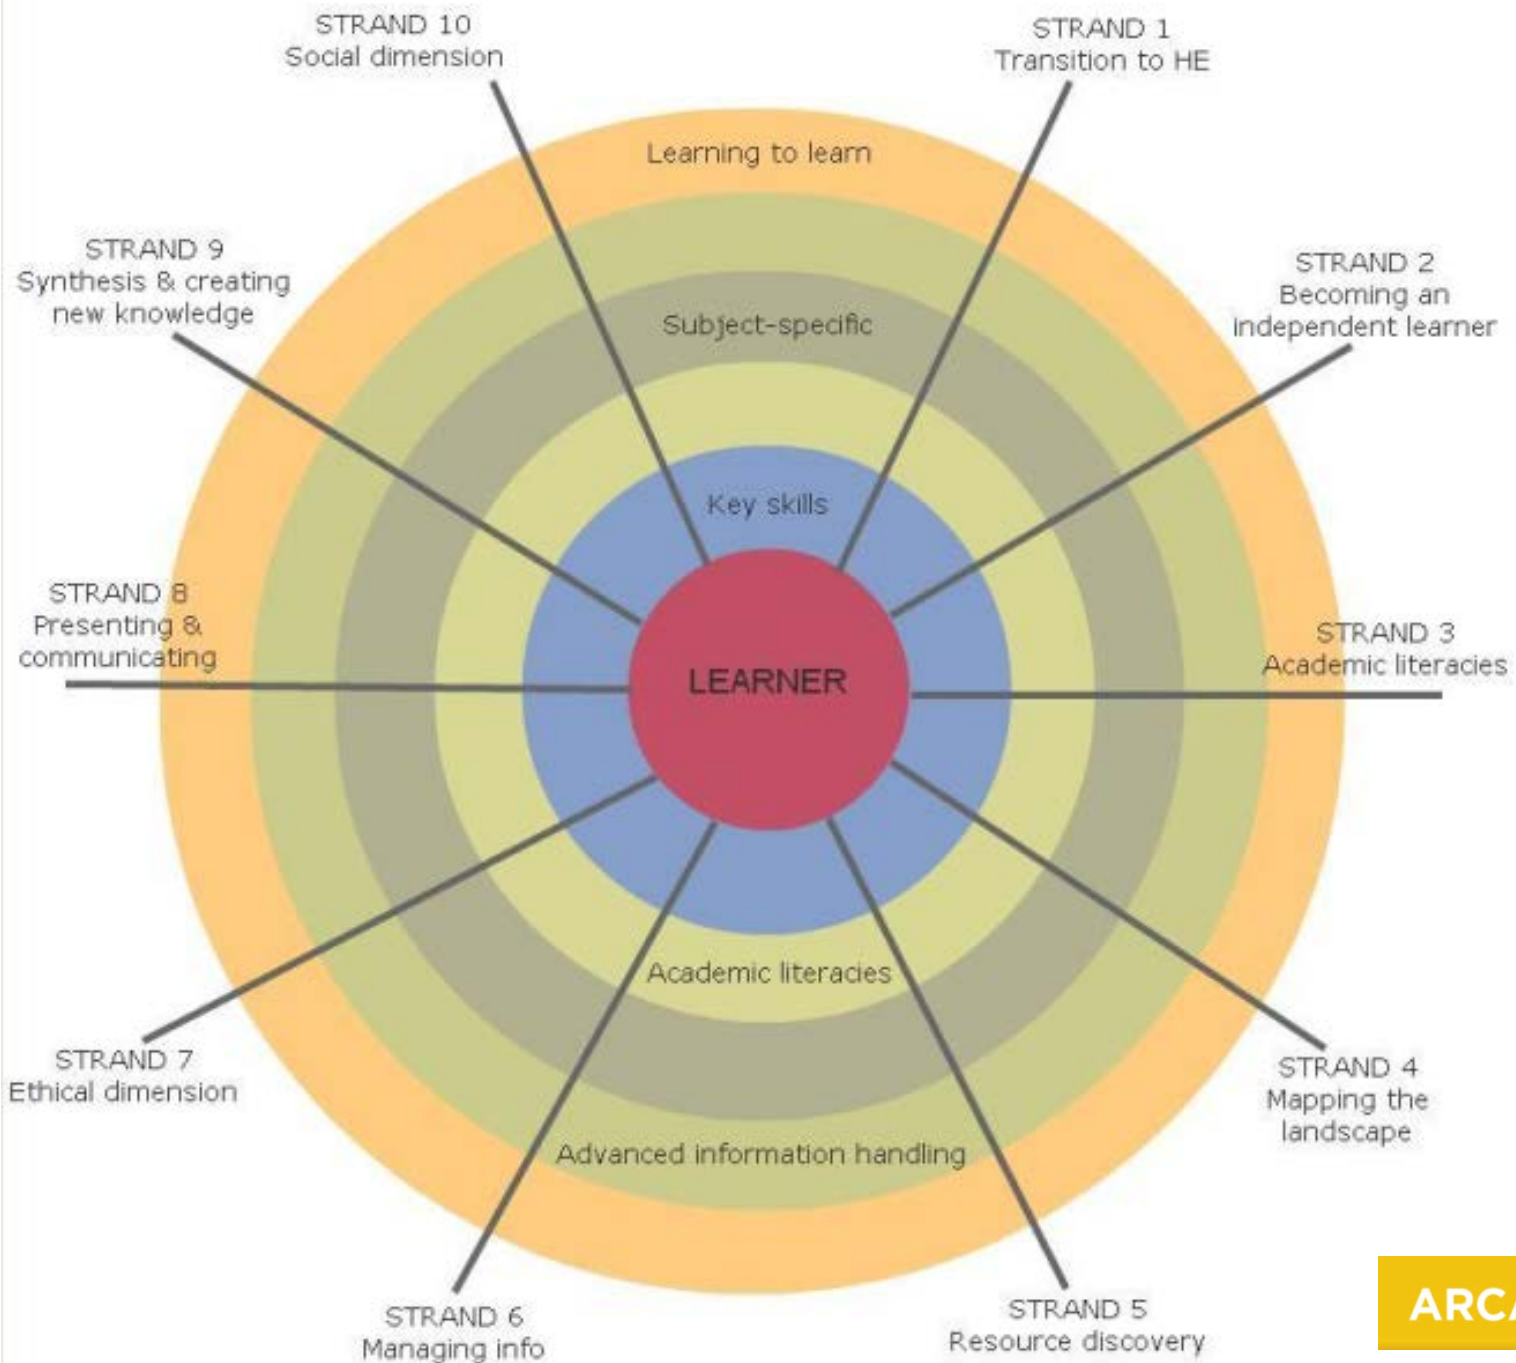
STRAND 10
Social dimension

STRAND 1
Transition to HE

Learning to learn

STRAND 9
Synthesis & creating new knowledge

STRAND 2
Becoming an independent learner

Subject-specific

Key skills

STRAND 8
Presenting & communicating

LEARNER

STRAND 3
Academic literacies

Academic literacies

STRAND 7
Ethical dimension

STRAND 4
Mapping the landscape

Advanced information handling

STRAND 6
Managing info

STRAND 5
Resource discovery

ARC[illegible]